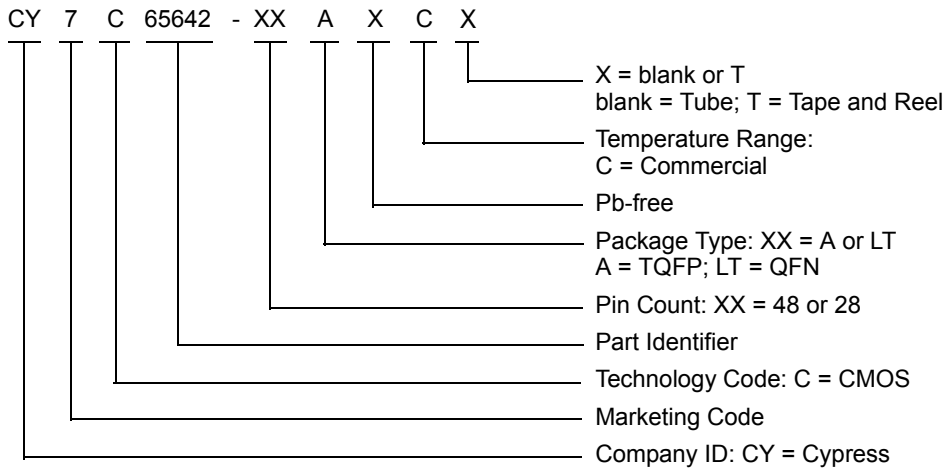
CY 7 C 65642 - XX A X C X

X = blank or T
blank = Tube; T = Tape and Reel

Temperature Range:
C = Commercial

Pb-free

Package Type: XX = A or LT
A = TQFP; LT = QFN

Pin Count: XX = 48 or 28

Part Identifier

Technology Code: C = CMOS

Marketing Code

Company ID: CY = Cypress